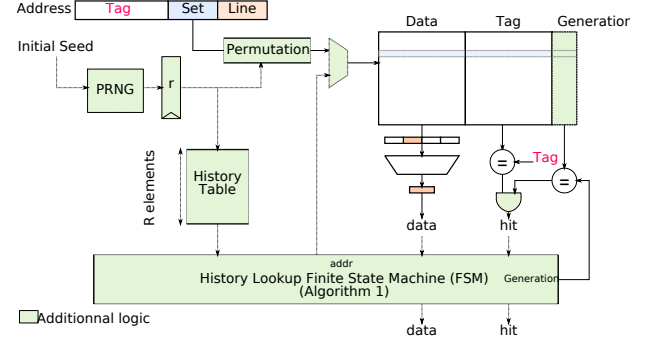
Address
Tag
Set
Line
Initial Seed
PRNG
r
Permutation
Data
Tag
Generatior
R elements
History Table
Tag
=
=
data
hit
addr
History Lookup Finite State Machine (FSM)
(Algorithm 1)
Generation
Additionnal logic
data
hit